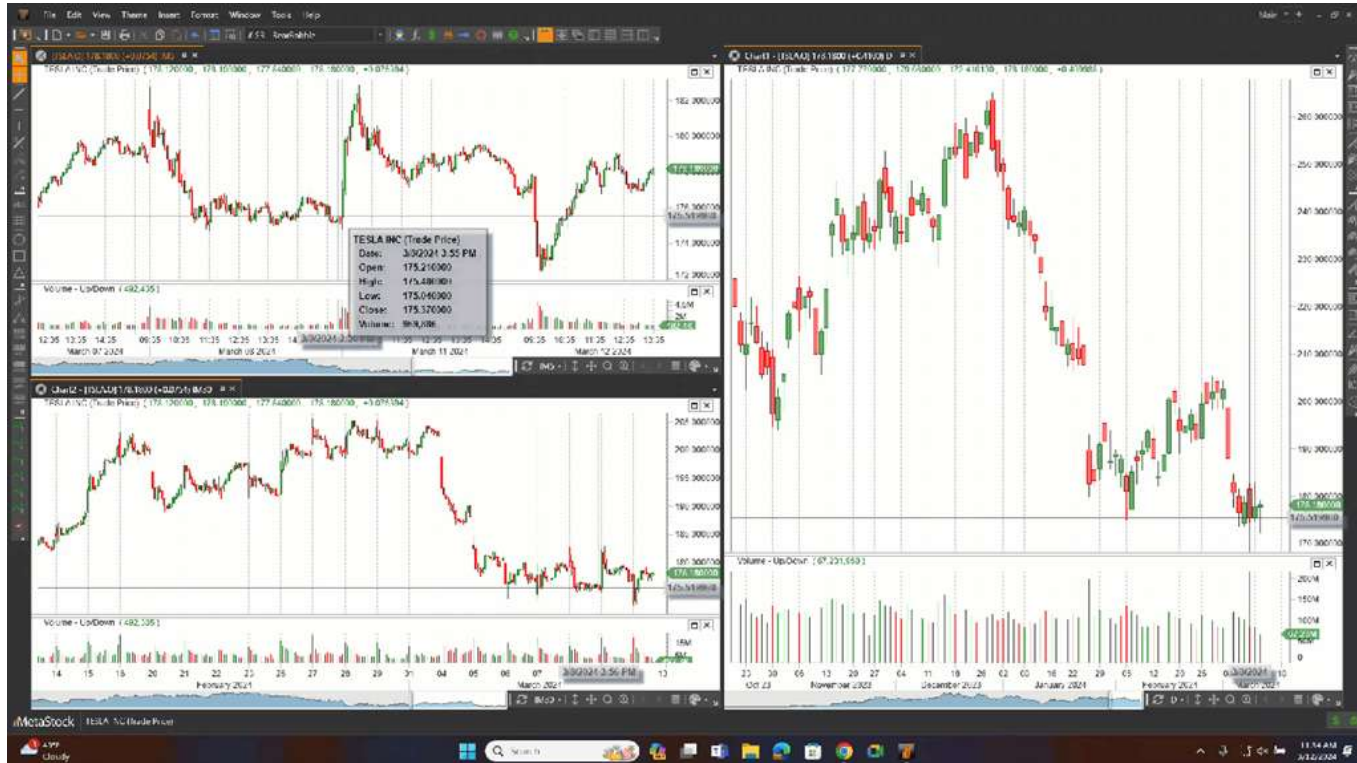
File Edit View Theme Insert Format Window Tools Help

TESLA INC (Trade Price)
Date: 3/3/2021 3:55 PM
Open: 175.210000
High: 175.480000
Low: 175.040000
Close: 175.370000
Volume: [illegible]

182.000000
180.000000
178.000000
176.000000
174.000000
172.000000

Volume - Up/Down
12:35 13:35 14:35 09:35 10:35 11:35 12:35 13:35 11:35 12:35 13:35 14:35 09:35 10:35 11:35 12:35 13:35
March 07 2024 March 08 2024 March 11 2024 March 12 2024

Chart2
TESLA INC (Trade Price)
205.000000
200.000000
195.000000
190.000000
185.000000
180.000000
Volume - Up/Down
14 15 16 20 21 22 23 26 27 28 29 01 04 05 06 07 3/3/2021 3:56 PM 13
February 2021 March 2021

Chart1
TESLA INC (Trade Price)
260.000000
250.000000
240.000000
230.000000
220.000000
210.000000
200.000000
190.000000
180.000000
170.000000
Volume - Up/Down
200M
150M
100M
0
23 30 06 13 20 27 04 11 18 26 02 08 16 22 29 05 12 20 26 3/3/2021 10
Oct 23 November 2023 December 2023 January 2024 February 2024 March 2024

MetaStock TESLA INC (Trade Price)
Cloudy
Search
11:14 AM 3/12/2024